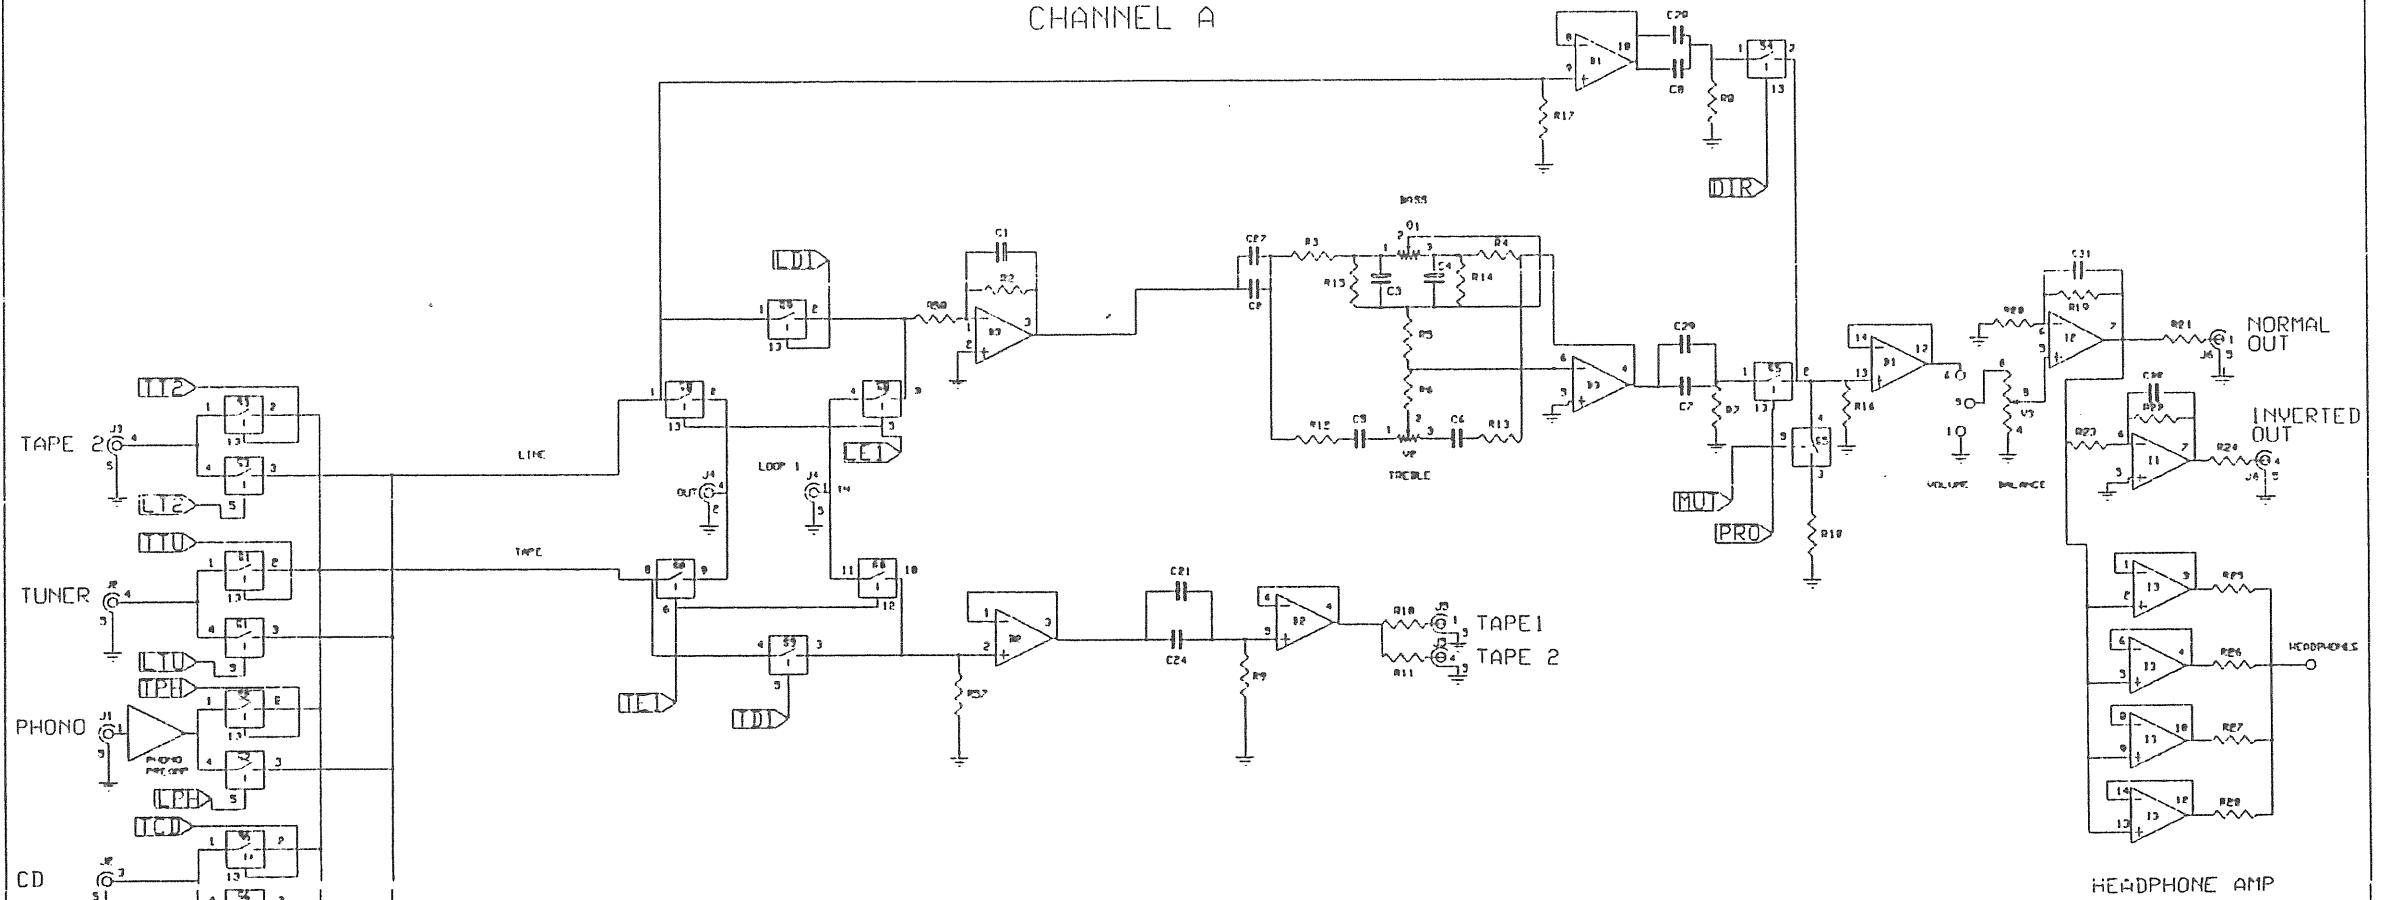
CHANNEL A

C20
B1
C8
R8
S4
R17
DIR

BASS
C27
R3
R4
R15
C3
C4
R14
CP
R5
R6
R12
C9
C6
R13
TREBLE

LD1
C1
R2
R50
S8
LT2
TAPE 2
J3
S3
LC1
LINE
LOOP 1
J4
OUT
LT2
TTU
TAPE
TUNER
LTU
TPH
PHONO
J1
PHONO PREAMP
LPH
TCD
CD

C21
C24
R9
R10
R11
TAPE1
TAPE 2
R57
TE1
TD1

C29
C7
R7
R16
R18
MUT
PRO
R20
R19
C31
NORMAL OUT
INVERTED OUT
R21
R23
R24
VOLUME
BALANCE
R25
R26
R27
R28
HEADPHONES
HEADPHONE AMP